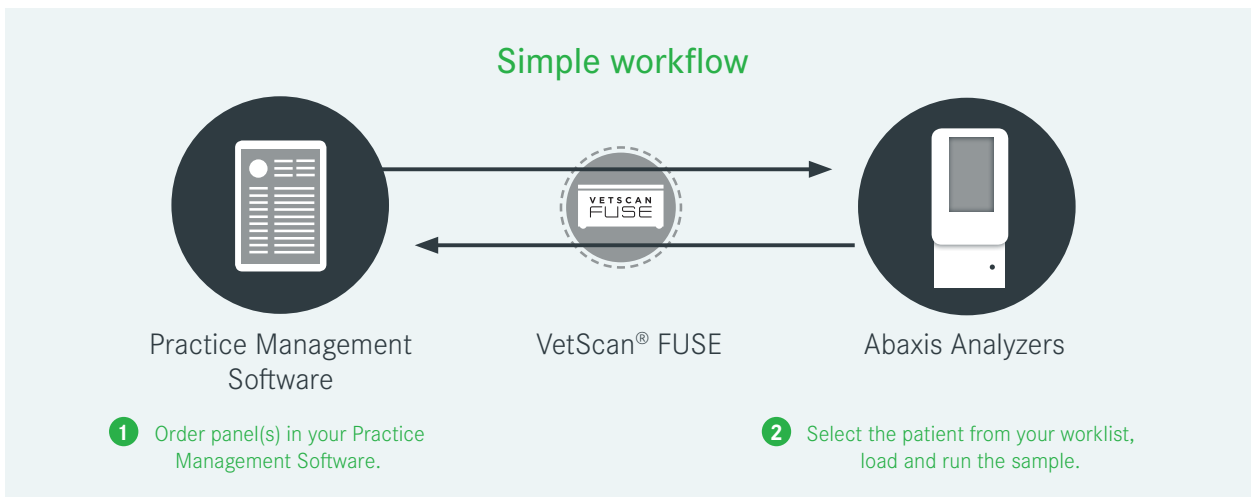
Simple workflow

VETSCAN FUSE

Practice Management Software

VetScan® FUSE

Abaxis Analyzers

1 Order panel(s) in your Practice Management Software.

2 Select the patient from your worklist, load and run the sample.